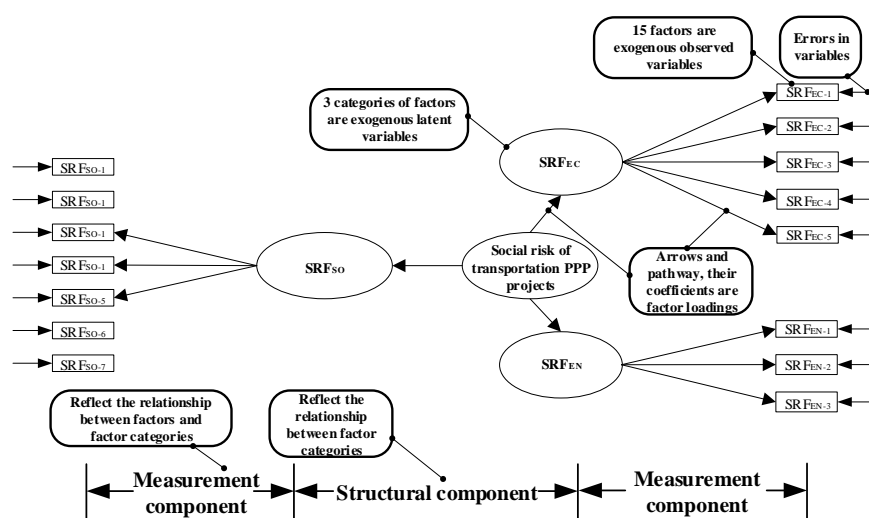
15 factors are exogenous observed variables

Errors in variables

3 categories of factors are exogenous latent variables

$SRF_{EC-1}$

$SRF_{EC-2}$

$SRF_{EC-3}$

$SRF_{EC-4}$

$SRF_{EC-5}$

$SRF_{EC}$

$SRF_{SO-1}$

$SRF_{SO-1}$

$SRF_{SO-1}$

$SRF_{SO-1}$

$SRF_{SO-5}$

$SRF_{SO-6}$

$SRF_{SO-7}$

$SRF_{SO}$

Social risk of transportation PPP projects

Arrows and pathway, their coefficients are factor loadings

$SRF_{EN}$

$SRF_{EN-1}$

$SRF_{EN-2}$

$SRF_{EN-3}$

Reflect the relationship between factors and factor categories

Reflect the relationship between factor categories

Measurement component

Structural component

Measurement component